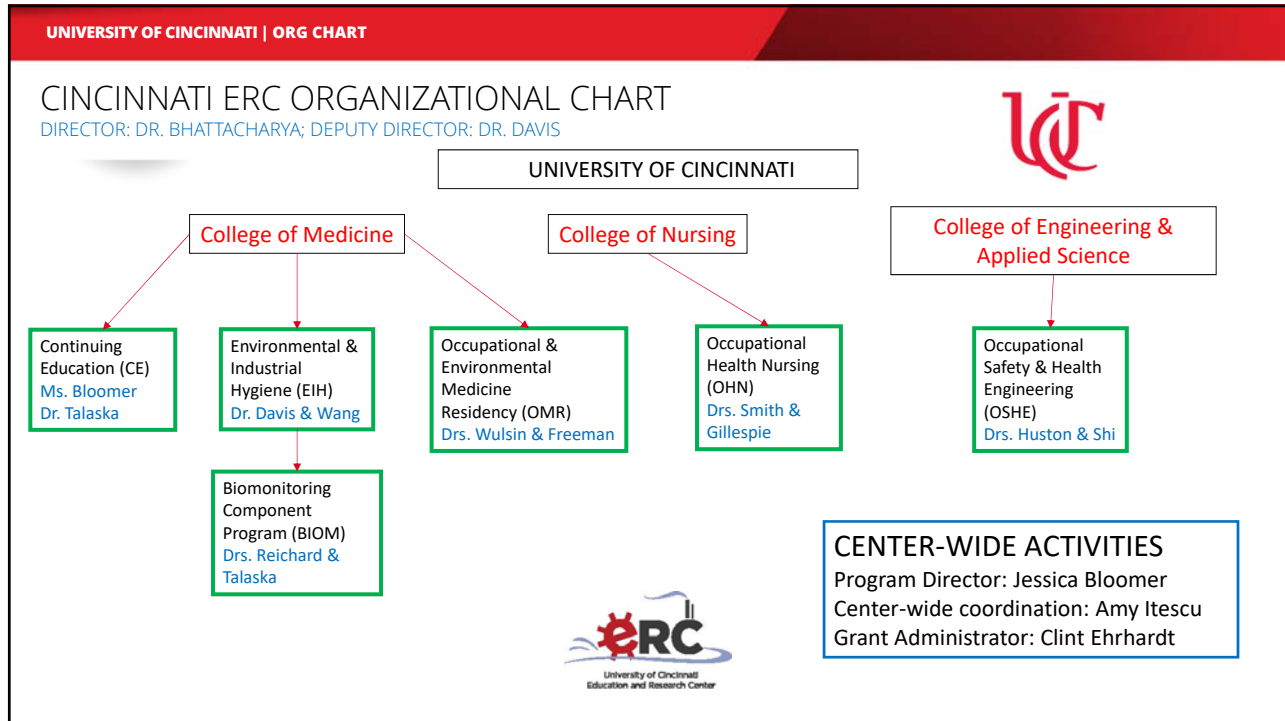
UNIVERSITY OF CINCINNATI | ORG CHART

CINCINNATI ERC ORGANIZATIONAL CHART
DIRECTOR: DR. BHATTACHARYA; DEPUTY DIRECTOR: DR. DAVIS

UC

UNIVERSITY OF CINCINNATI

College of Medicine

College of Nursing

College of Engineering & Applied Science

Continuing Education (CE)
Ms. Bloomer
Dr. Talaska

Environmental & Industrial Hygiene (EIH)
Dr. Davis & Wang

Occupational & Environmental Medicine Residency (OMR)
Drs. Wulsin & Freeman

Occupational Health Nursing (OHN)
Drs. Smith & Gillespie

Occupational Safety & Health Engineering (OSHE)
Drs. Huston & Shi

Biomonitoring Component Program (BIOM)
Drs. Reichard & Talaska

CENTER-WIDE ACTIVITIES
Program Director: Jessica Bloomer
Center-wide coordination: Amy Itescu
Grant Administrator: Clint Ehrhardt

eRC
University of Cincinnati
Education and Research Center